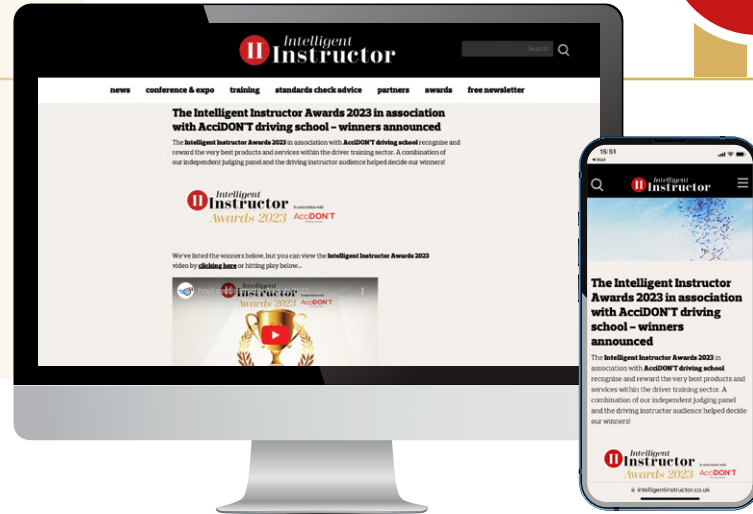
II Intelligent Instructor

Search

news conference & expo training standards check advice partners awards free newsletter

The Intelligent Instructor Awards 2023 in association with AcciDON'T driving school – winners announced

The Intelligent Instructor Awards 2023 in association with AcciDON'T driving school recognise and reward the very best products and services within the driver training sector. A combination of our independent judging panel and the driving instructor audience helped decide our winners!

II Intelligent Instructor Awards 2023 In association with AcciDON'T

We've listed the winners below, but you can view the Intelligent Instructor Awards 2023 video by clicking here or hitting play below...

Intelligent Instructor Awards 2023 AcciDON'T

15:51
◂ Mail

II Intelligent Instructor

The Intelligent Instructor Awards 2023 in association with AcciDON'T driving school – winners announced

The Intelligent Instructor Awards 2023 in association with AcciDON'T driving school recognise and reward the very best products and services within the driver training sector. A combination of our independent judging panel and the driving instructor audience helped decide our winners!

II Intelligent Instructor Awards 2023 In association with AcciDON'T

intelligentinstructor.co.uk